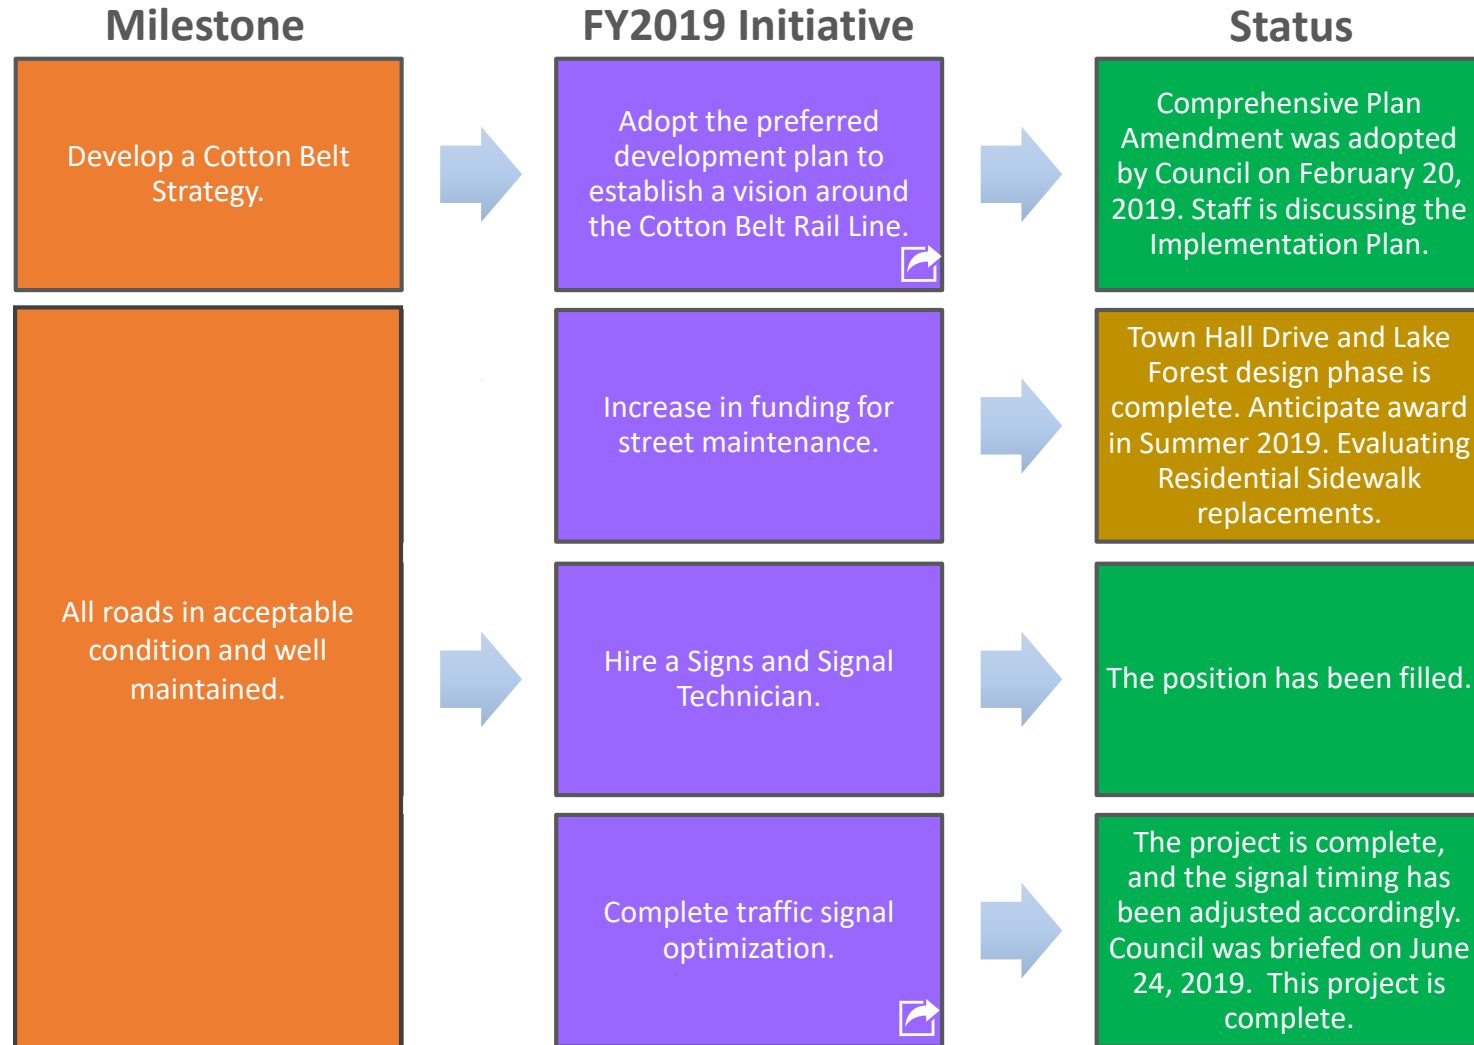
| Milestone | FY2019 Initiative | Status |
|---|---|---|
| Develop a Cotton Belt Strategy. | Adopt the preferred development plan to establish a vision around the Cotton Belt Rail Line. | Comprehensive Plan Amendment was adopted by Council on February 20, 2019. Staff is discussing the Implementation Plan. |
| All roads in acceptable condition and well maintained. | Increase in funding for street maintenance. | Town Hall Drive and Lake Forest design phase is complete. Anticipate award in Summer 2019. Evaluating Residential Sidewalk replacements. |
| | Hire a Signs and Signal Technician. | The position has been filled. |
| | Complete traffic signal optimization. | The project is complete, and the signal timing has been adjusted accordingly. Council was briefed on June 24, 2019. This project is complete. |